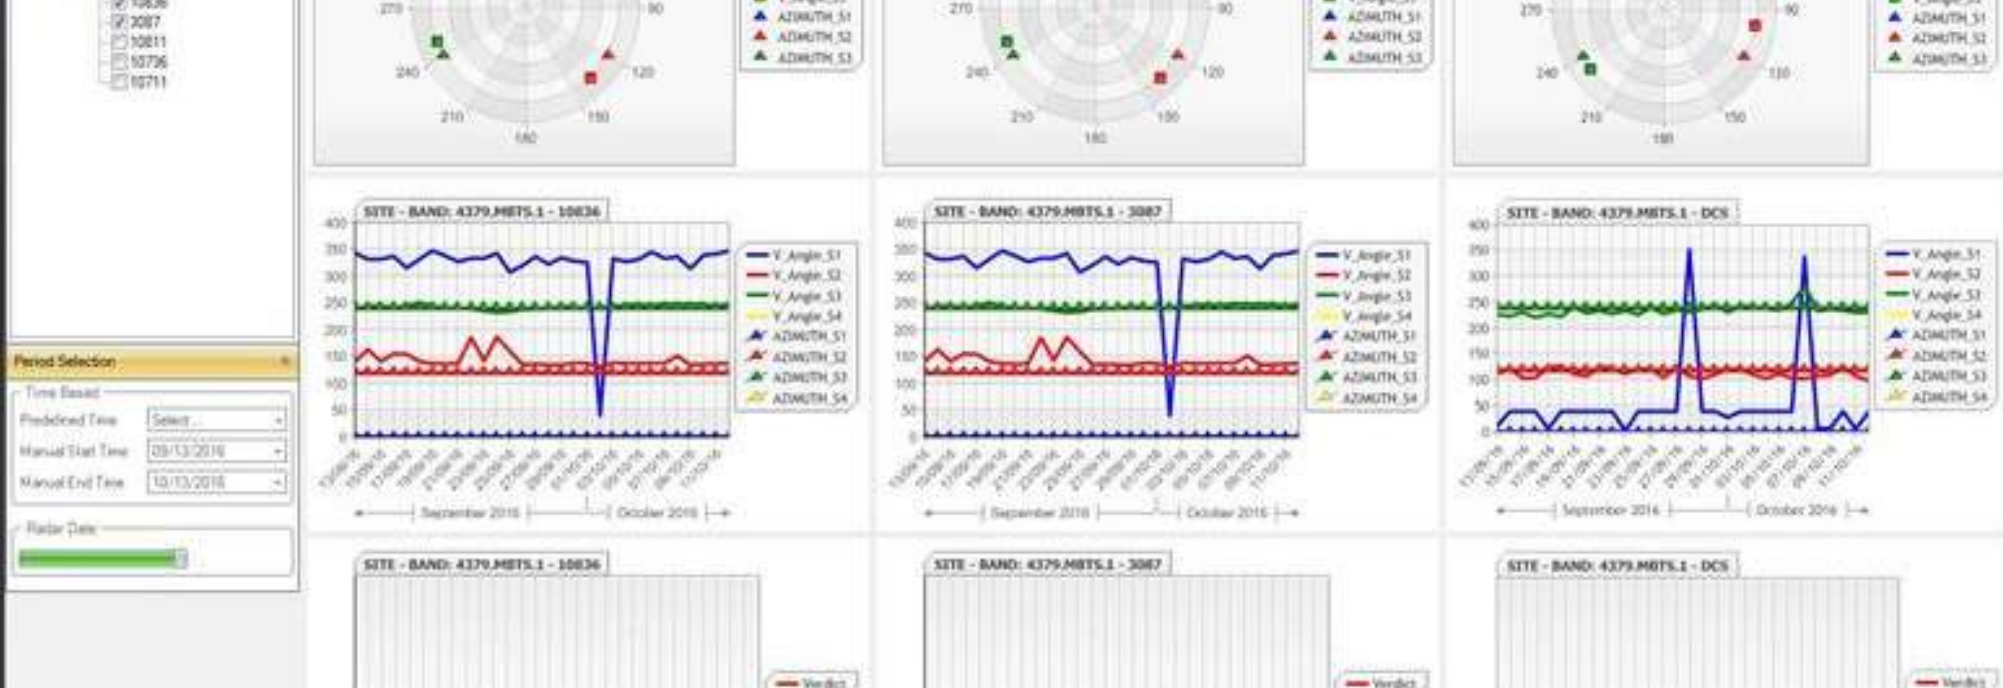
10836
3087
10811
10736
10711

Period Selection
Time Based
Predefined Time Select...
Manual Start Time 09/13/2016
Manual End Time 10/13/2016
Radar Date

270 90 240 120 210 150 180
AZIMUTH_S1
AZIMUTH_S2
AZIMUTH_S3

270 90 240 120 210 150 180
AZIMUTH_S1
AZIMUTH_S2
AZIMUTH_S3

270 90 240 120 210 150 180
AZIMUTH_S1
AZIMUTH_S2
AZIMUTH_S3

SITE - BAND: 4379.MBTS.1 - 10836
400 350 300 250 200 150 100 50 0
V_Angle_S1
V_Angle_S2
V_Angle_S3
V_Angle_S4
AZIMUTH_S1
AZIMUTH_S2
AZIMUTH_S3
AZIMUTH_S4
September 2016
October 2016

SITE - BAND: 4379.MBTS.1 - 3087
400 350 300 250 200 150 100 50 0
V_Angle_S1
V_Angle_S2
V_Angle_S3
V_Angle_S4
AZIMUTH_S1
AZIMUTH_S2
AZIMUTH_S3
AZIMUTH_S4
September 2016
October 2016

SITE - BAND: 4379.MBTS.1 - DCS
400 350 300 250 200 150 100 50 0
V_Angle_S1
V_Angle_S2
V_Angle_S3
V_Angle_S4
AZIMUTH_S1
AZIMUTH_S2
AZIMUTH_S3
AZIMUTH_S4
September 2016
October 2016

SITE - BAND: 4379.MBTS.1 - 10836
Verdict

SITE - BAND: 4379.MBTS.1 - 3087
Verdict

SITE - BAND: 4379.MBTS.1 - DCS
Verdict